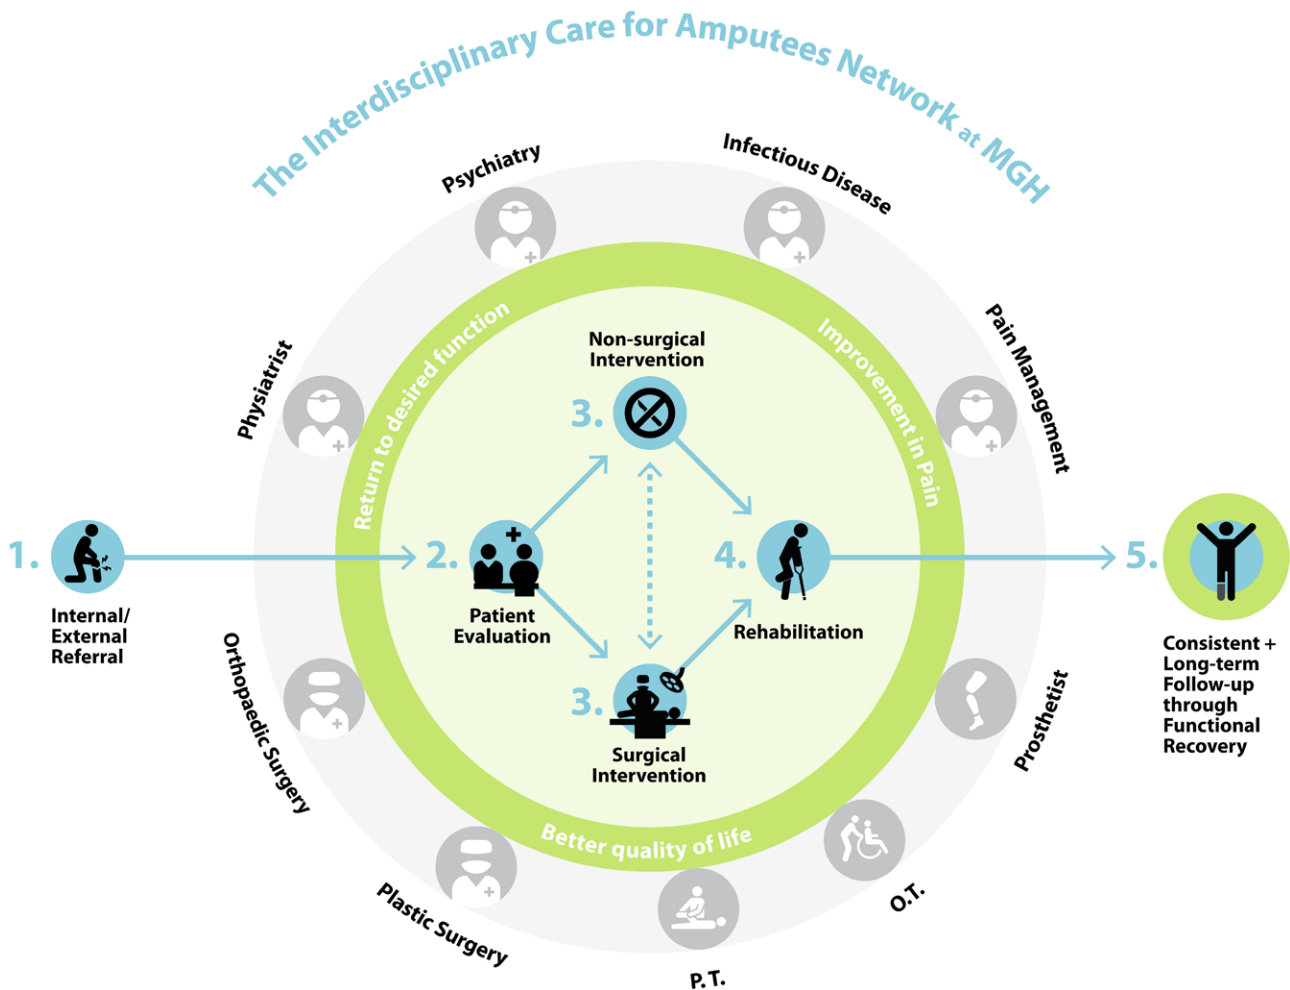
The Interdisciplinary Care for Amputees Network at MGH

Psychiatry

Infectious Disease

Physiatrist

Pain Management

Return to desired function

Improvement in Pain

Non-surgical Intervention

3.

1.

Internal/ External Referral

2.

Patient Evaluation

4.

Rehabilitation

5.

Consistent + Long-term Follow-up through Functional Recovery

3.

Surgical Intervention

Orthopaedic Surgery

Prosthetist

Better quality of life

Plastic Surgery

P.T.

O.T.